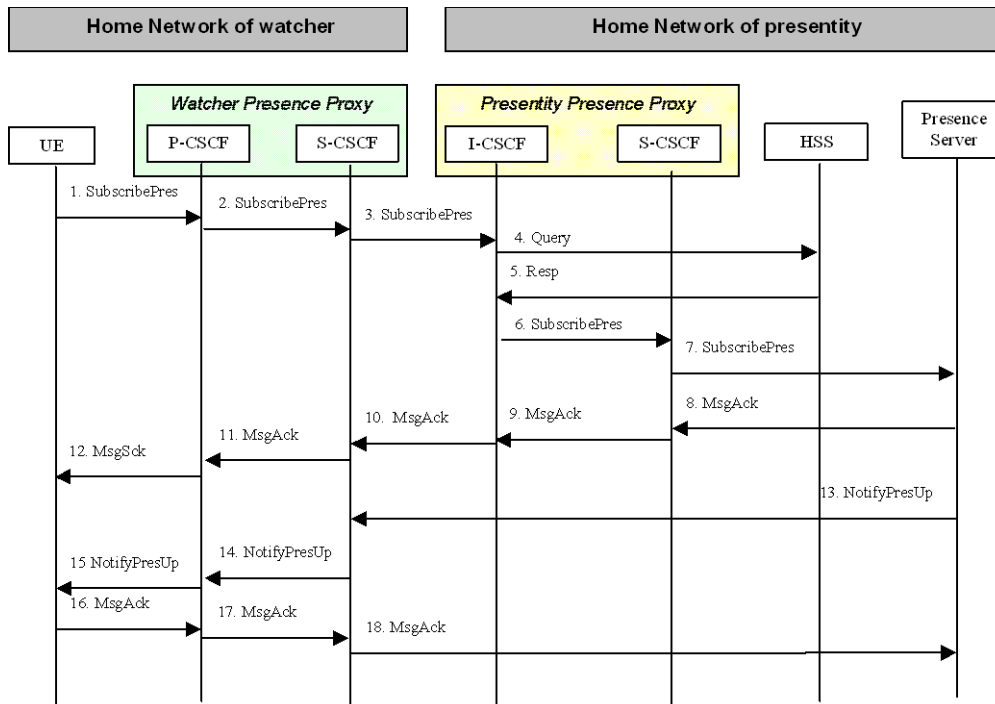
Home Network of watcher

Home Network of presentity

Watcher Presence Proxy

Presentity Presence Proxy

UE

P-CSCF

S-CSCF

I-CSCF

S-CSCF

HSS

Presence Server

1. SubscribePres

2. SubscribePres

3. SubscribePres

4. Query

5. Resp

6. SubscribePres

7. SubscribePres

8. MsgAck

9. MsgAck

10. MsgAck

11. MsgAck

12. MsgSck

13. NotifyPresUp

14. NotifyPresUp

15 NotifyPresUp

16. MsgAck

17. MsgAck

18. MsgAck